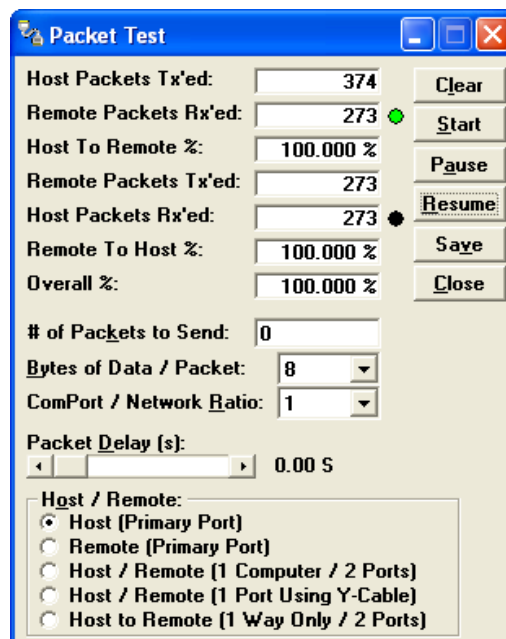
Packet Test

Host Packets Tx'ed: 374
Remote Packets Rx'ed: 273
Host To Remote %: 100.000 %
Remote Packets Tx'ed: 273
Host Packets Rx'ed: 273
Remote To Host %: 100.000 %
Overall %: 100.000 %

Clear
Start
Pause
Resume
Save
Close

# of Packets to Send: 0
Bytes of Data / Packet: 8
ComPort / Network Ratio: 1

Packet Delay (s):
0.00 S

Host / Remote:
Host (Primary Port)
Remote (Primary Port)
Host / Remote (1 Computer / 2 Ports)
Host / Remote (1 Port Using Y-Cable)
Host to Remote (1 Way Only / 2 Ports)